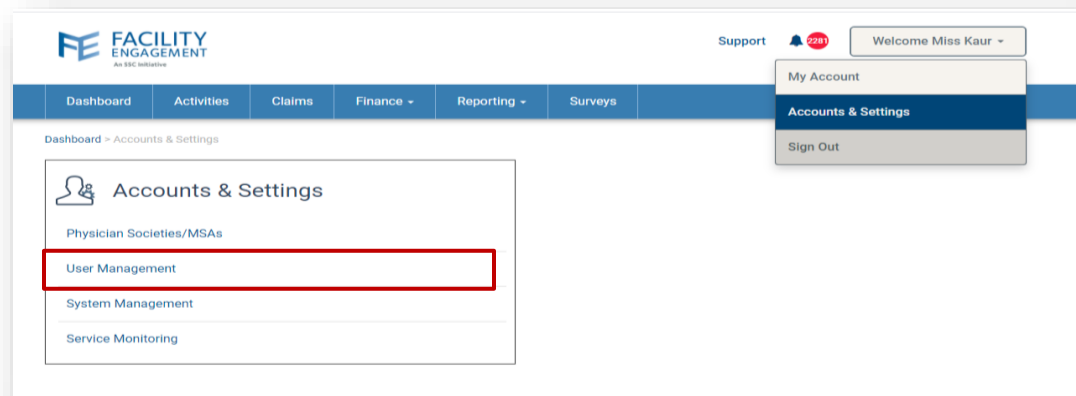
FE FACILITY ENGAGEMENT
An SSC Initiative

Support 2281 Welcome Miss Kaur

My Account
Accounts & Settings
Sign Out

Dashboard Activities Claims Finance Reporting Surveys

Dashboard > Accounts & Settings

Accounts & Settings

Physician Societies/MSAs
User Management
System Management
Service Monitoring